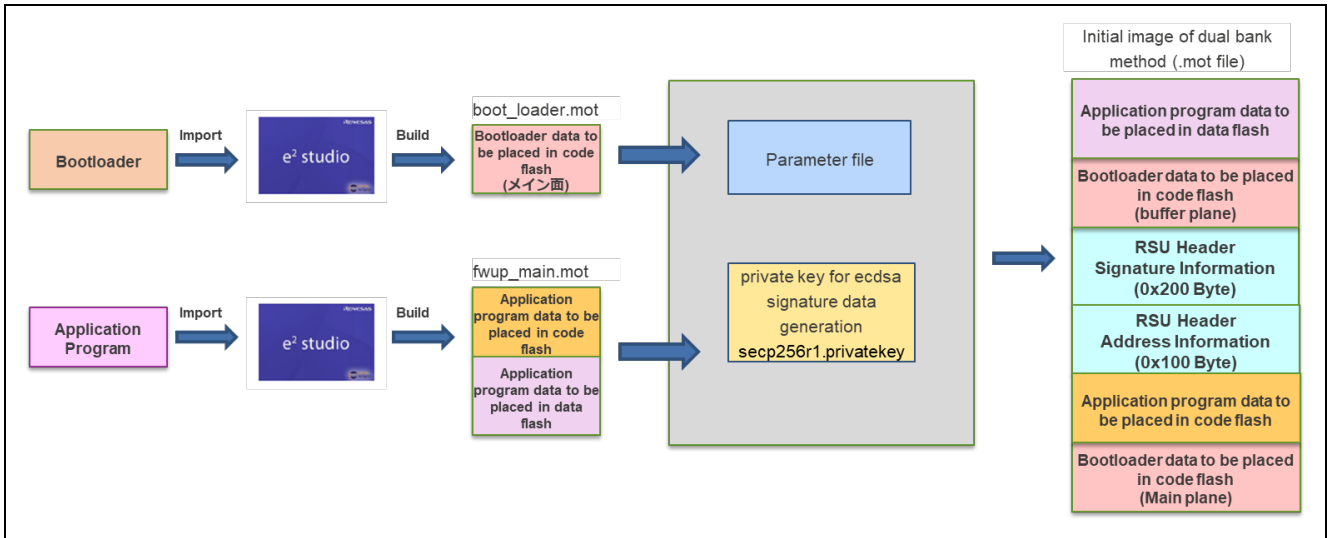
Initial image of dual bank method (.mot file)

Bootloader

Import

e² studio

Build

boot_loader.mot

Bootloader data to be placed in code flash (メイン面)

Parameter file

Application Program

Import

e² studio

Build

fwup_main.mot

Application program data to be placed in code flash

Application program data to be placed in data flash

private key for ecdsa signature data generation secp256r1.privatekey

Application program data to be placed in data flash

Bootloader data to be placed in code flash (buffer plane)

RSU Header Signature Information (0x200 Byte)

RSU Header Address Information (0x100 Byte)

Application program data to be placed in code flash

Bootloader data to be placed in code flash (Main plane)